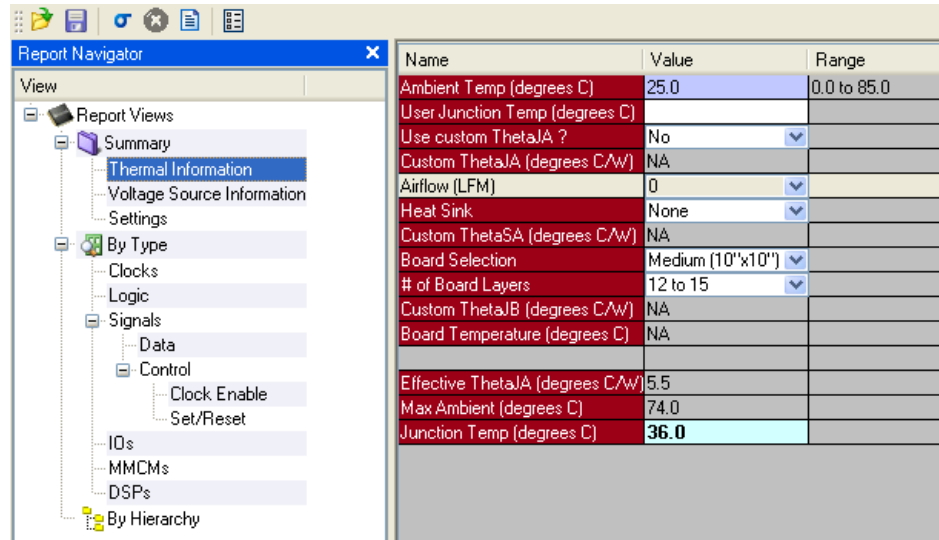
Report Navigator ✕

View

Report Views
Summary
Thermal Information
Voltage Source Information
Settings
By Type
Clocks
Logic
Signals
Data
Control
Clock Enable
Set/Reset
IOs
MMCMs
DSPs
By Hierarchy

| Name | Value | Range |
|---|---|---|
| Ambient Temp (degrees C) | 25.0 | 0.0 to 85.0 |
| User Junction Temp (degrees C) | | |
| Use custom ThetaJA ? | No | |
| Custom ThetaJA (degrees C/W) | NA | |
| Airflow (LFM) | 0 | |
| Heat Sink | None | |
| Custom ThetaSA (degrees C/W) | NA | |
| Board Selection | Medium (10"x10") | |
| # of Board Layers | 12 to 15 | |
| Custom ThetaJB (degrees C/W) | NA | |
| Board Temperature (degrees C) | NA | |
| | | |
| Effective ThetaJA (degrees C/W) | 5.5 | |
| Max Ambient (degrees C) | 74.0 | |
| Junction Temp (degrees C) | 36.0 | |